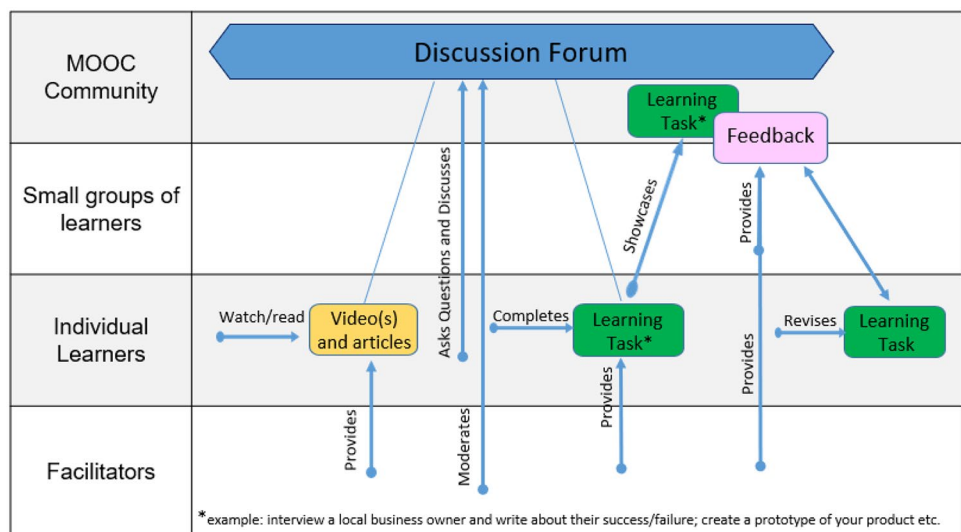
MOOC Community

Small groups of learners

Individual Learners

Facilitators

Discussion Forum

Learning Task*

Feedback

Asks Questions and Discusses

Showcases

Provides

Watch/read

Video(s) and articles

Completes

Learning Task*

Revises

Learning Task

Provides

Provides

Moderates

Provides

*example: interview a local business owner and write about their success/failure; create a prototype of your product etc.